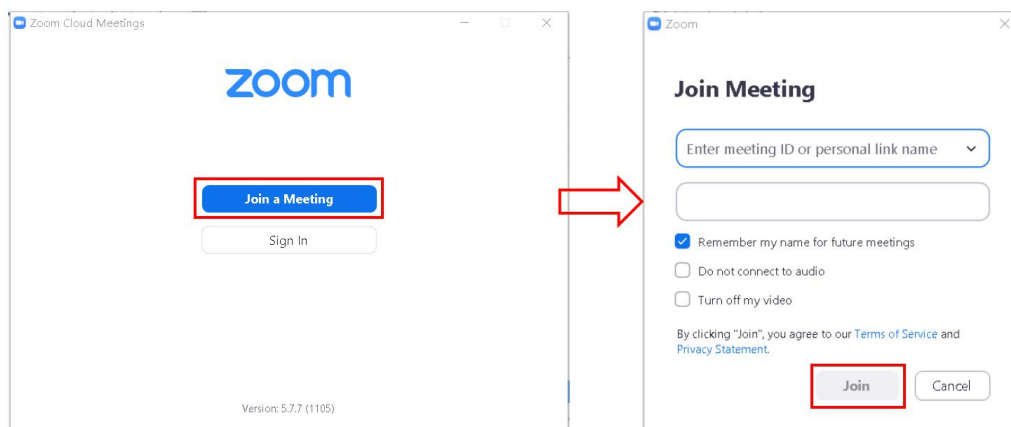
Zoom Cloud Meetings

zoom

Join a Meeting

Sign In

Version: 5.7.7 (1105)

Zoom

Join Meeting

Enter meeting ID or personal link name

Remember my name for future meetings

Do not connect to audio

Turn off my video

By clicking "Join", you agree to our Terms of Service and Privacy Statement.

Join

Cancel